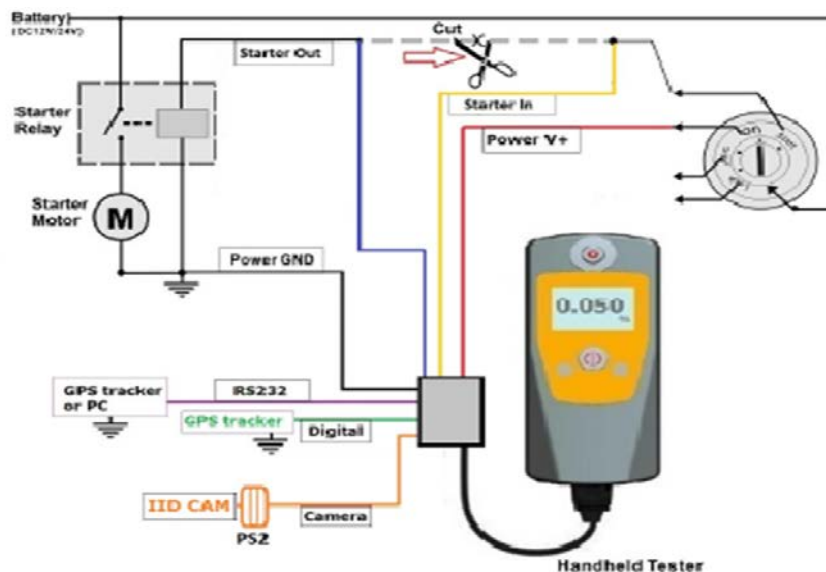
Battery
(DC12V/24V)

Starter Out

Cut

Starter Relay

Starter In

Power V+

ON

Starter Motor

M

Power GND

0.050

GPS tracker or PC

RS232

GPS tracker

Digital

IID CAM

PS2

Camera

Handheld Tester